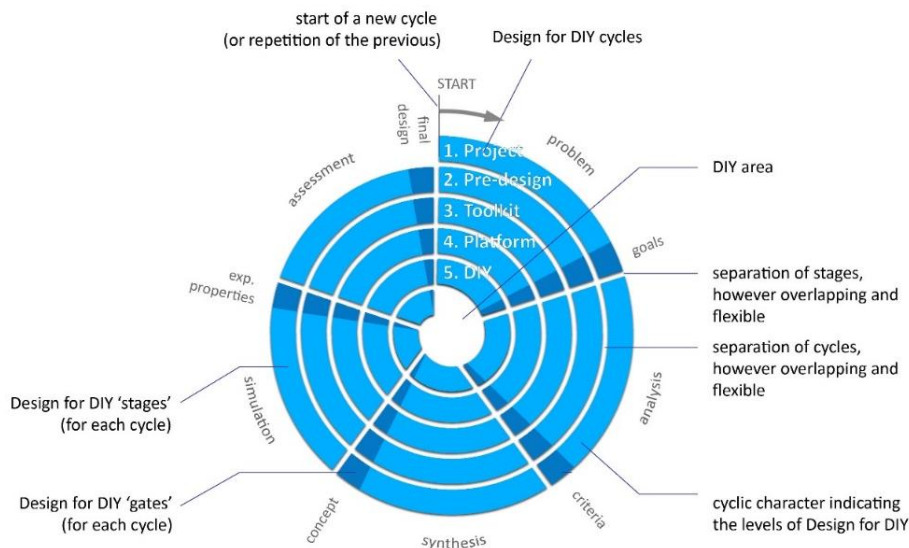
start of a new cycle
(or repetition of the previous)

Design for DIY cycles

START

final design

problem

1. Project
2. Pre-design
3. Toolkit
4. Platform
5. DIY

DIY area

assessment

goals

separation of stages, however overlapping and flexible

exp. properties

separation of cycles, however overlapping and flexible

analysis

Design for DIY 'stages' (for each cycle)

simulation

Design for DIY 'gates' (for each cycle)

concept

synthesis

criteria

cyclic character indicating the levels of Design for DIY